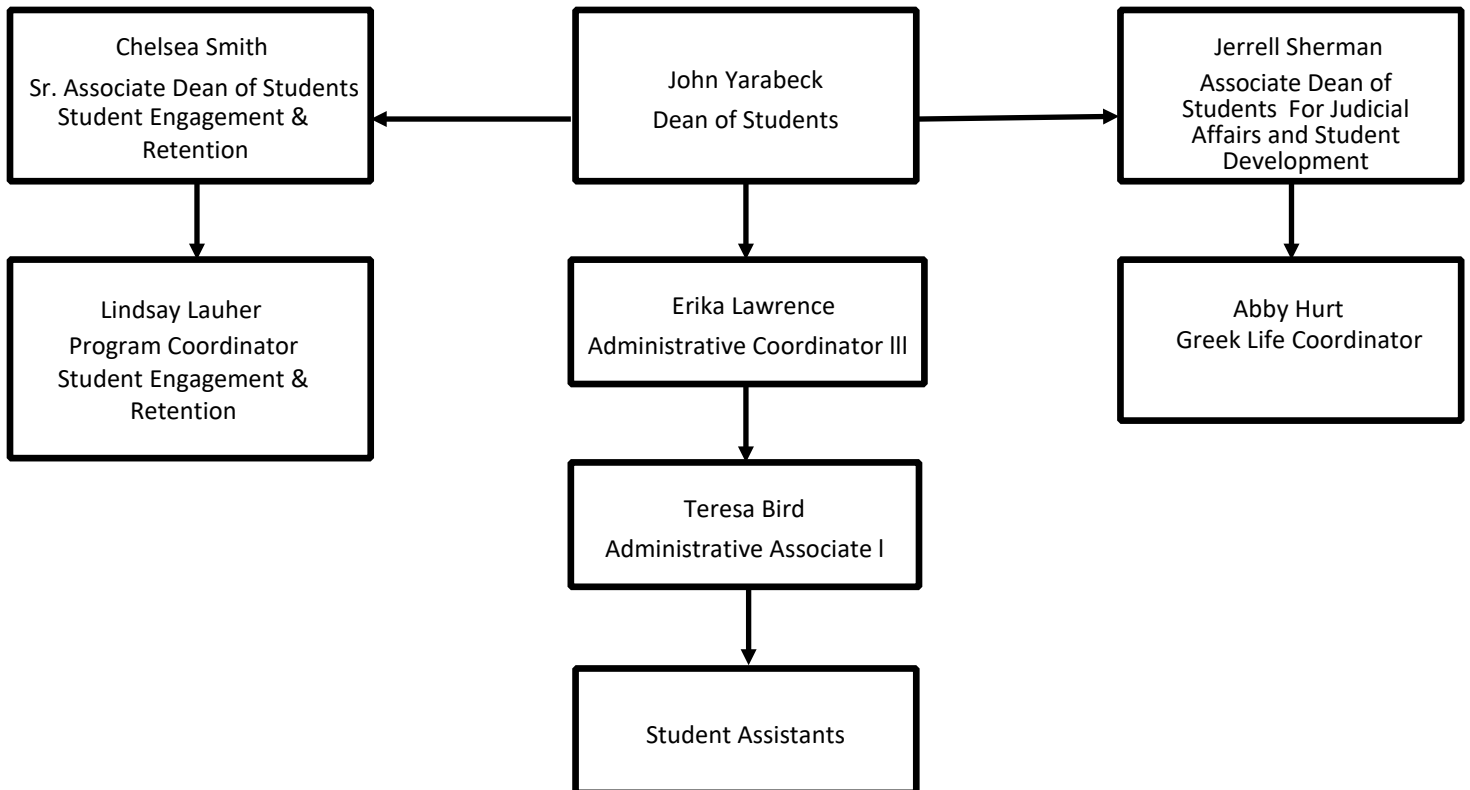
Chelsea Smith
Sr. Associate Dean of Students
Student Engagement & Retention

John Yarabeck
Dean of Students

Jerrell Sherman
Associate Dean of Students For Judicial Affairs and Student Development

Lindsay Lauher
Program Coordinator
Student Engagement & Retention

Erika Lawrence
Administrative Coordinator lll

Abby Hurt
Greek Life Coordinator

Teresa Bird
Administrative Associate l

Student Assistants